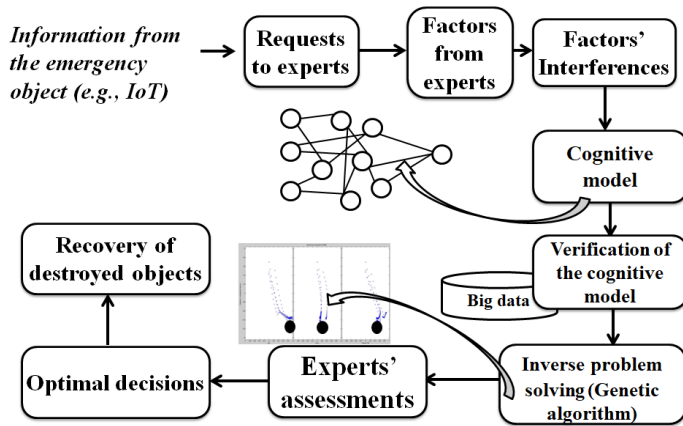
Information from the emergency object (e.g., IoT)

Requests to experts

Factors from experts

Factors' Interferences

Cognitive model

Verification of the cognitive model

Big data

Inverse problem solving (Genetic algorithm)

Experts' assessments

Optimal decisions

Recovery of destroyed objects